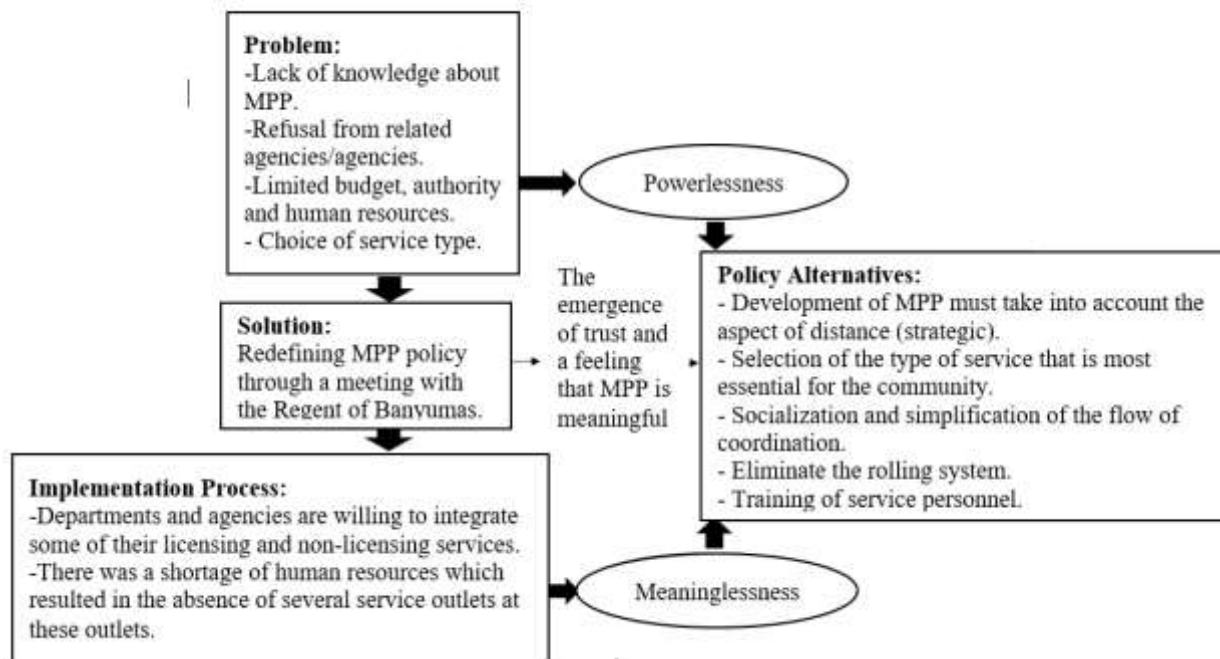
**Problem:**
-Lack of knowledge about MPP.
-Refusal from related agencies/agencies.
-Limited budget, authority and human resources.
- Choice of service type.

Powerlessness

**Solution:**
Redefining MPP policy through a meeting with the Regent of Banyumas.

The emergence of trust and a feeling that MPP is meaningful

**Policy Alternatives:**
- Development of MPP must take into account the aspect of distance (strategic).
- Selection of the type of service that is most essential for the community.
- Socialization and simplification of the flow of coordination.
- Eliminate the rolling system.
- Training of service personnel.

**Implementation Process:**
-Departments and agencies are willing to integrate some of their licensing and non-licensing services.
-There was a shortage of human resources which resulted in the absence of several service outlets at these outlets.

Meaninglessness